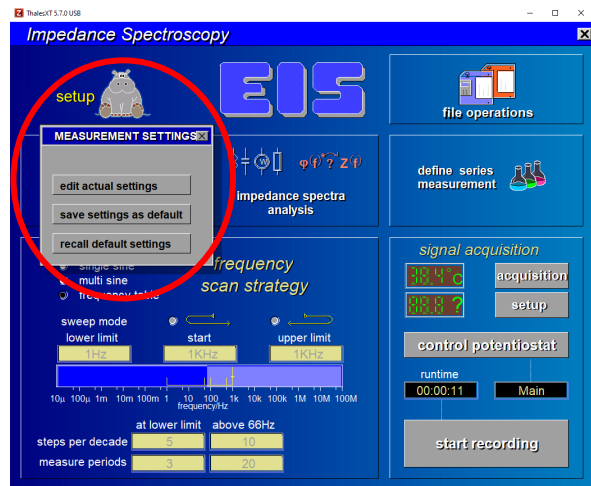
ThalesXT 5.7.0 USB

Impedance Spectroscopy

setup

EIS

file operations

MEASUREMENT SETTINGS

edit actual settings

save settings as default

recall default settings

$\varphi(f) ? Z(f)$

impedance spectra analysis

define series measurement

single sine
multi sine
frequency table

frequency scan strategy

sweep mode

lower limit
1Hz

start
1KHz

upper limit
1KHz

10µ 100µ 1m 10m 100m 1 10 100 1k 10k 100k 1M 10M 100M
frequency/Hz

at lower limit above 66Hz

steps per decade 5 10

measure periods 3 20

signal acquisition

38.4°C

88.8 ?

acquisition

setup

control potentiostat

runtime
00:00:11

Main

start recording